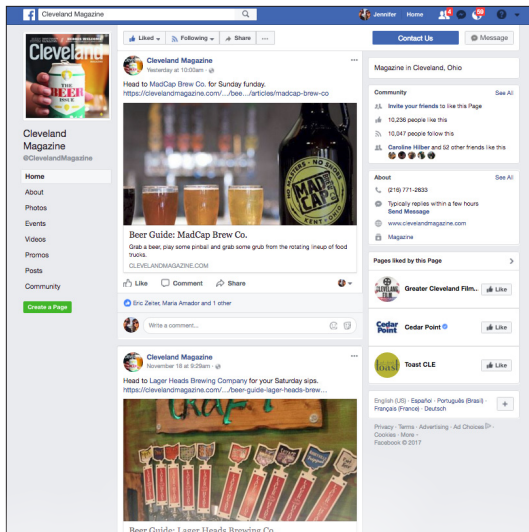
Cleveland Magazine

Jennifer Home 4 59

Cleveland THE BEER ISSUE

Cleveland Magazine
@ClevelandMagazine

Home
About
Photos
Events
Videos
Promos
Posts
Community

Create a Page

Liked ▾ Following ▾ Share ···

Contact Us Message

Cleveland Magazine
Yesterday at 10:00am ·

Head to MadCap Brew Co. for Sunday funday.
https://clevelandmagazine.com/.../beer.../articles/madcap-brew-co

MAD CAP BREW CO. KENT, OHIO NO MASTERS NO SLAVES

Beer Guide: MadCap Brew Co.
Grab a beer, play some pinball and grab some grub from the rotating lineup of food trucks.
CLEVELANDMAGAZINE.COM

Like Comment Share

Eric Zeiter, Maria Amador and 1 other

Write a comment...

Cleveland Magazine
November 18 at 9:29am ·

Head to Lager Heads Brewing Company for your Saturday sips.
https://clevelandmagazine.com/.../beer-guide-lager-heads-brew...

Beer Guide: Lager Heads Brewing Co.

Magazine in Cleveland, Ohio

Community See All
Invite your friends to like this Page
10,236 people like this
10,047 people follow this
Caroline Hilber and 52 other friends like this

About See All
(216) 771-2833
Typically replies within a few hours
Send Message
www.clevelandmagazine.com
Magazine

Pages liked by this Page
Greater Cleveland Film... Like
Cedar Point Like
Toast CLE Like

English (US) · Español · Português (Brasil) · Français (France) · Deutsch

Privacy · Terms · Advertising · Ad Choices · Cookies · More ·
Facebook © 2017